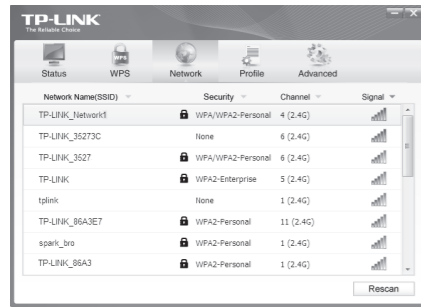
TP-LINK
The Reliable Choice

Status WPS Network Profile Advanced

| Network Name(SSID) | Security | Channel | Signal |
|---|---|---|---|
| TP-LINK_Network1 | WPA/WPA2-Personal | 4 (2.4G) | |
| TP-LINK_35273C | None | 6 (2.4G) | |
| TP-LINK_3527 | WPA/WPA2-Personal | 6 (2.4G) | |
| TP-LINK | WPA2-Enterprise | 5 (2.4G) | |
| tplink | None | 1 (2.4G) | |
| TP-LINK_86A3E7 | WPA2-Personal | 11 (2.4G) | |
| spark_bro | WPA2-Personal | 1 (2.4G) | |
| TP-LINK_86A3 | WPA2-Personal | 1 (2.4G) | |

Rescan